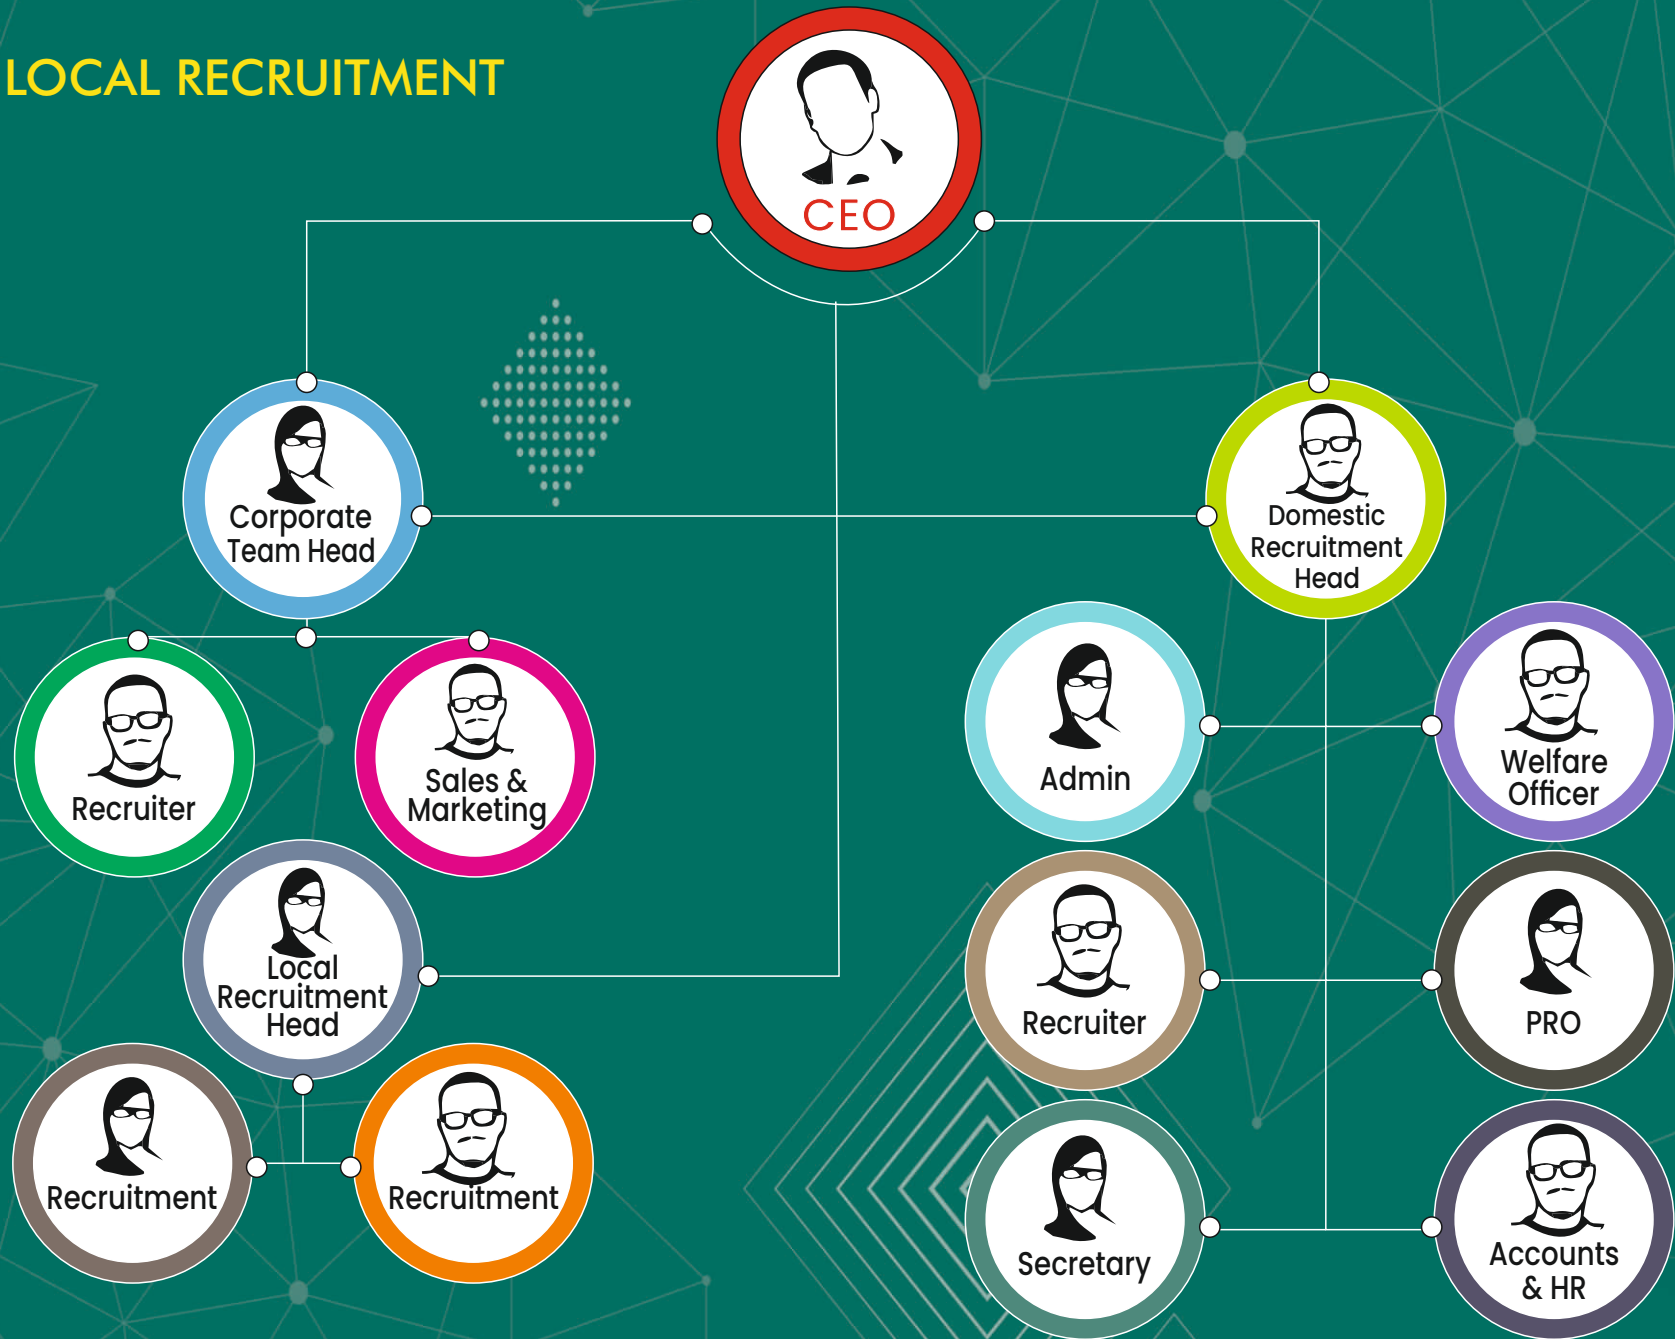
LOCAL RECRUITMENT

CEO

Corporate Team Head

Domestic Recruitment Head

Recruiter

Sales & Marketing

Admin

Welfare Officer

Local Recruitment Head

Recruiter

PRO

Recruitment

Recruitment

Secretary

Accounts & HR